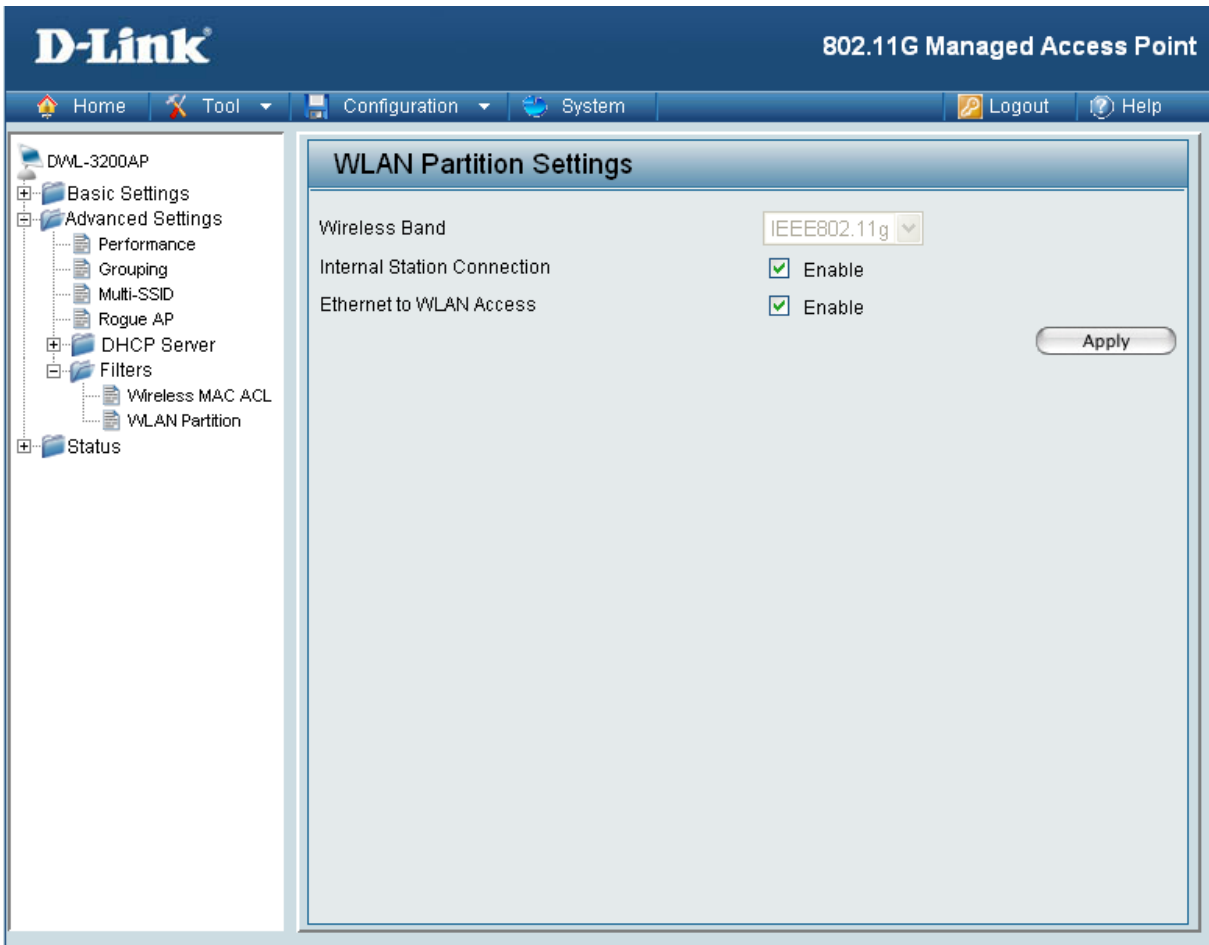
D-Link
802.11G Managed Access Point

Home | Tool | Configuration | System | Logout | Help

DWL-3200AP
Basic Settings
Advanced Settings
Performance
Grouping
Multi-SSID
Rogue AP
DHCP Server
Filters
Wireless MAC ACL
WLAN Partition
Status

WLAN Partition Settings

Wireless Band IEEE802.11g
Internal Station Connection Enable
Ethernet to WLAN Access Enable
Apply